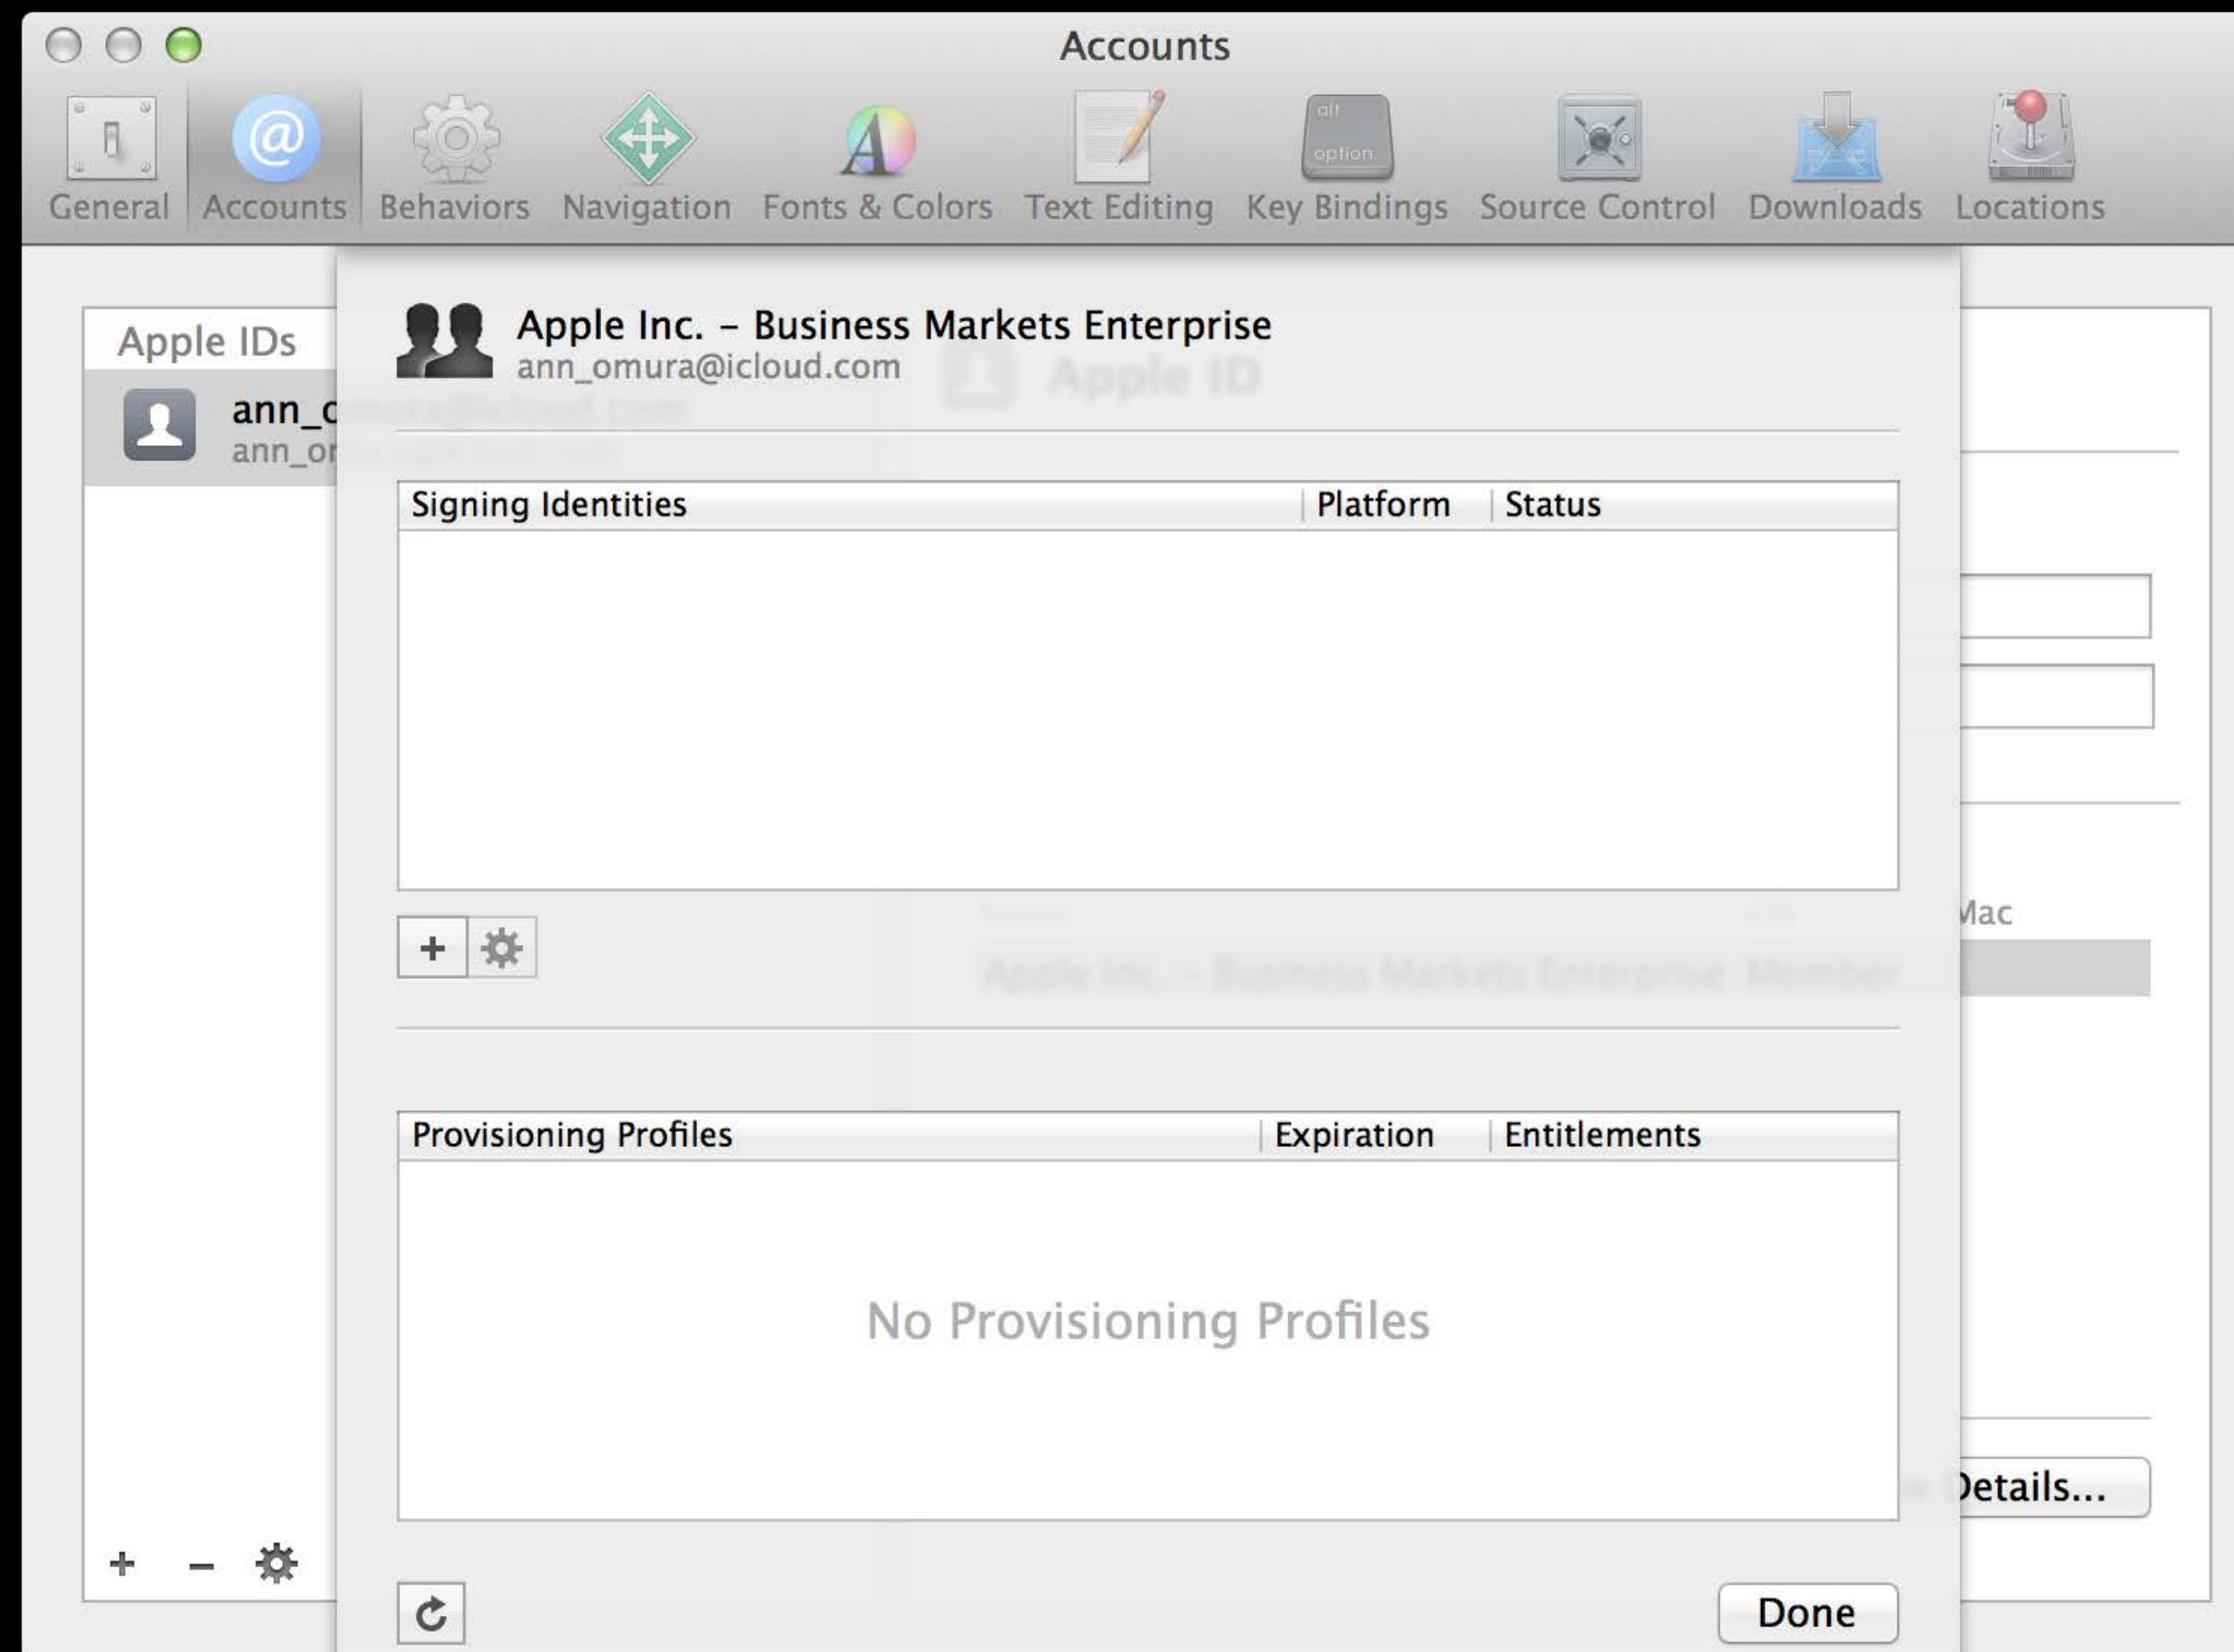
Accounts

General
Accounts
Behaviors
Navigation
Fonts & Colors
Text Editing
alt option
Key Bindings
Source Control
Downloads
Locations

Apple IDs

ann_o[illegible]
ann_o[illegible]

+ −

Apple Inc. – Business Markets Enterprise
ann_omura@icloud.com

| Signing Identities | Platform | Status |
|---|---|---|

+

| Provisioning Profiles | Expiration | Entitlements |
|---|---|---|

No Provisioning Profiles

Done

Mac

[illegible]etails...